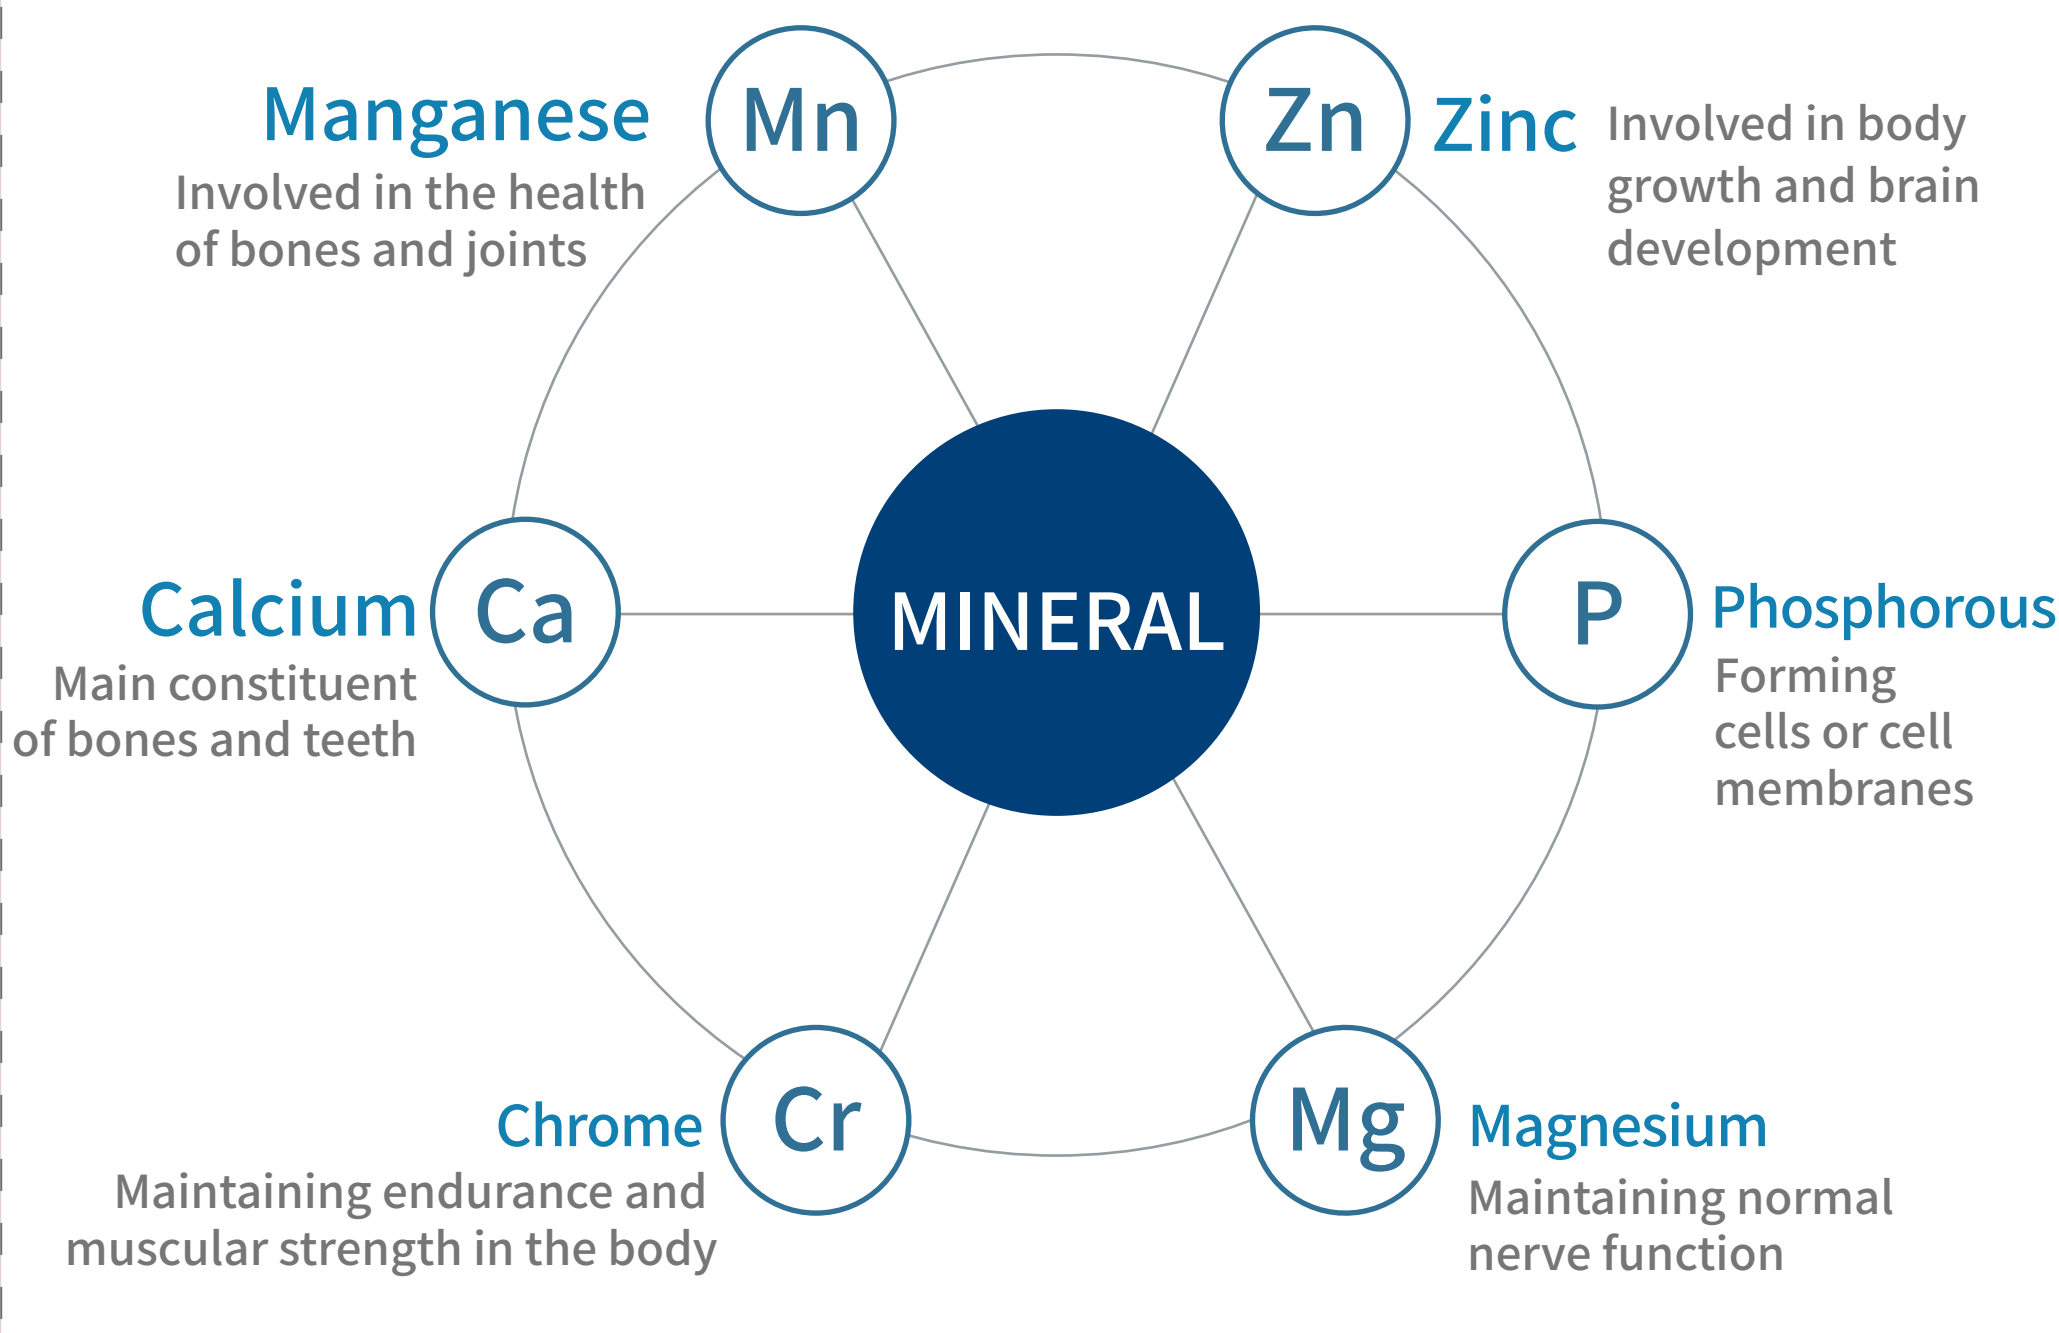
Manganese
Involved in the health of bones and joints

Mn

Zn

Zinc
Involved in body growth and brain development

Calcium
Main constituent of bones and teeth

Ca

MINERAL

P

Phosphorous
Forming cells or cell membranes

Chrome
Maintaining endurance and muscular strength in the body

Cr

Mg

Magnesium
Maintaining normal nerve function